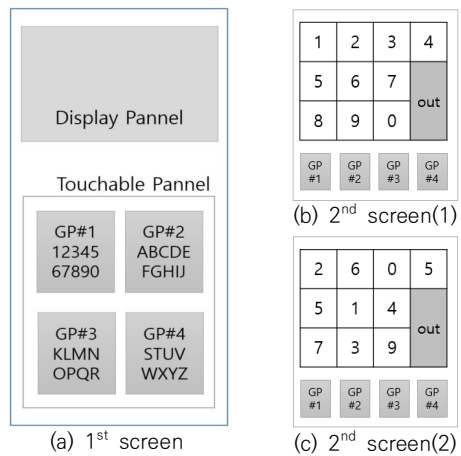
Display Pannel

Touchable Pannel

GP#1
12345
67890

GP#2
ABCDE
FGHIJ

GP#3
KLMN
OPQR

GP#4
STUV
WXYZ

(a) $1^{st}$ screen

| 1 | 2 | 3 | 4 |
|---|---|---|---|
| 5 | 6 | 7 | out |
| 8 | 9 | 0 | |

GP #1 GP #2 GP #3 GP #4

(b) $2^{nd}$ screen(1)

| 2 | 6 | 0 | 5 |
|---|---|---|---|
| 5 | 1 | 4 | out |
| 7 | 3 | 9 | |

GP #1 GP #2 GP #3 GP #4

(c) $2^{nd}$ screen(2)